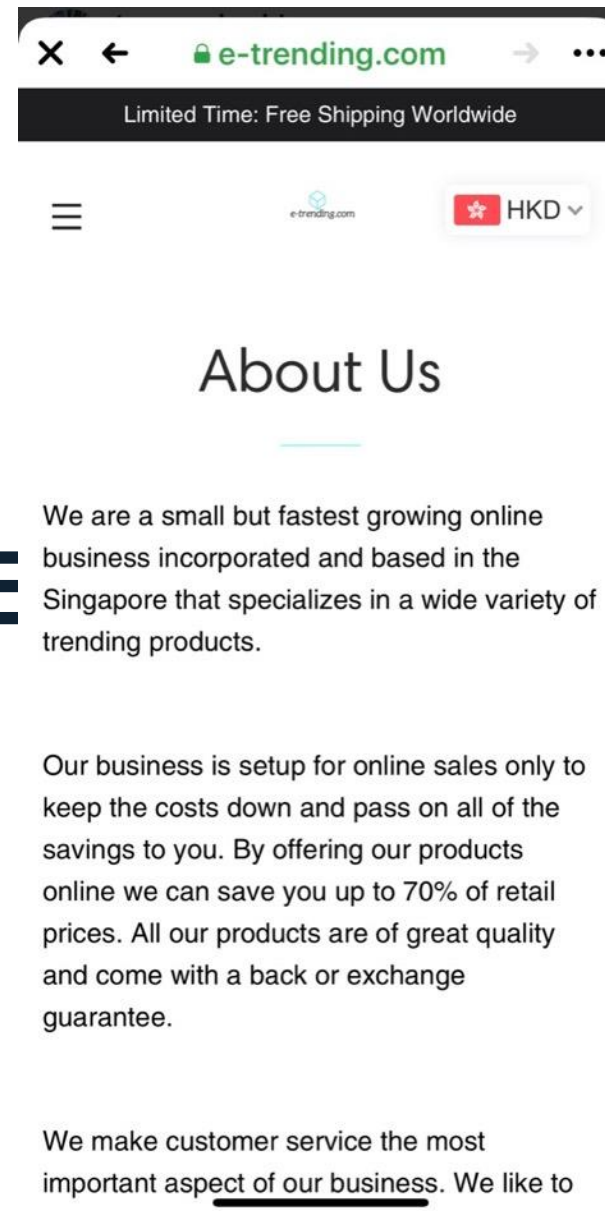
X ← e-trending.com → ...

Limited Time: Free Shipping Worldwide

e-trending.com

HKD

About Us

We are a small but fastest growing online business incorporated and based in the Singapore that specializes in a wide variety of trending products.

Our business is setup for online sales only to keep the costs down and pass on all of the savings to you. By offering our products online we can save you up to 70% of retail prices. All our products are of great quality and come with a back or exchange guarantee.

We make customer service the most important aspect of our business. We like to